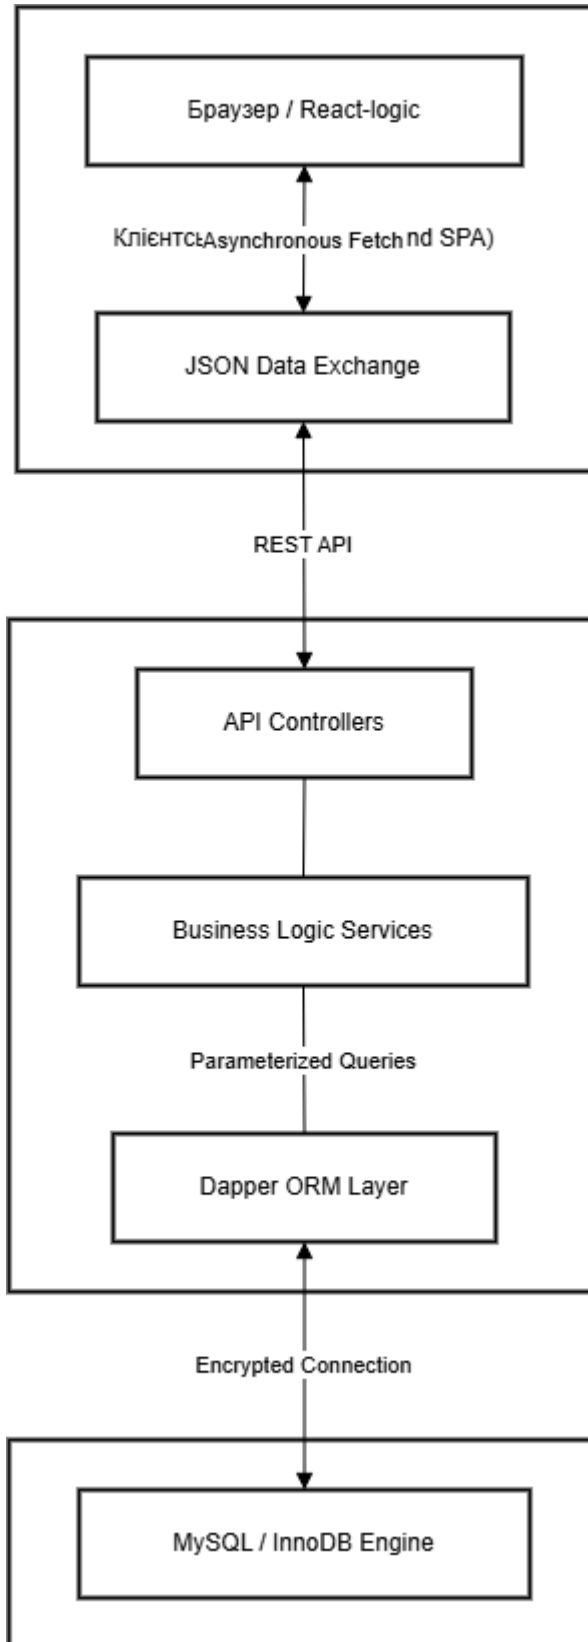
Браузер / React-logic

КлієнтсьAsynchronous Fetch nd SPA)

JSON Data Exchange

REST API

API Controllers

Business Logic Services

Parameterized Queries

Dapper ORM Layer

Encrypted Connection

MySQL / InnoDB Engine